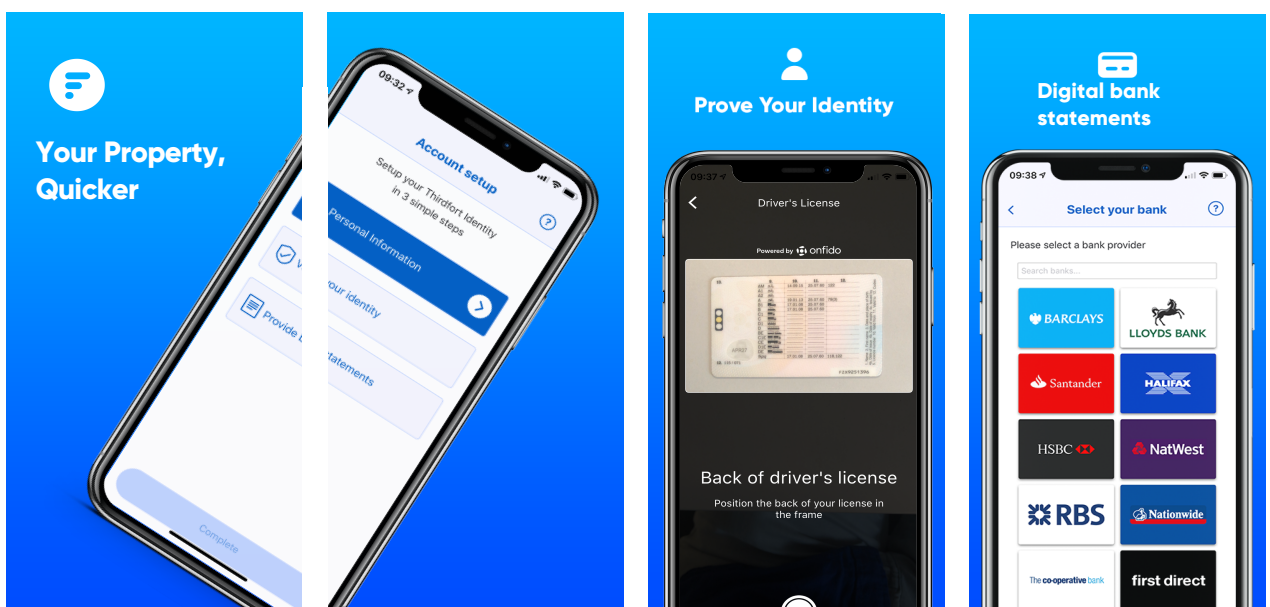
Your Property, Quicker

Complete

09:32

Account setup

Setup your Thirdfort Identity in 3 simple steps

Personal information

our identity

statements

Prove Your Identity

09:37

Driver's License

Powered by onfido

Back of driver's license

Position the back of your license in the frame

Digital bank statements

09:38

Select your bank

Please select a bank provider

Search banks...

BARCLAYS

LLOYDS BANK

Santander

HALIFAX

HSBC

NatWest

RBS

Nationwide

The co-operative bank

first direct